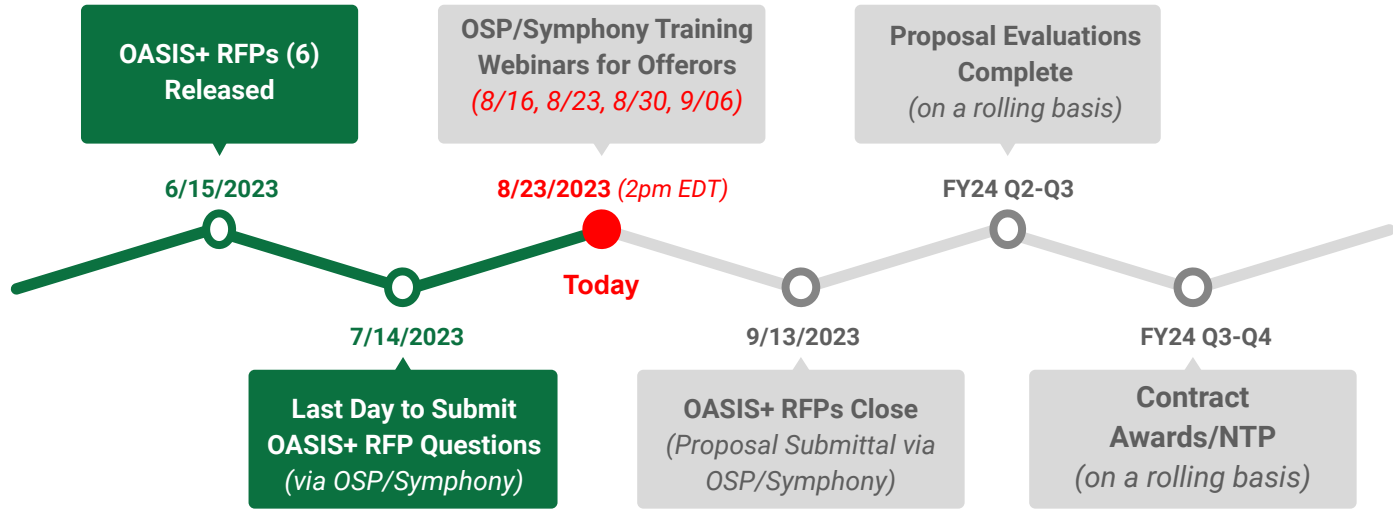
OASIS+ RFPs (6) Released

6/15/2023

OSP/Symphony Training Webinars for Offerors
(8/16, 8/23, 8/30, 9/06)

8/23/2023 (2pm EDT)

Proposal Evaluations Complete
(on a rolling basis)

FY24 Q2-Q3

Today

7/14/2023

Last Day to Submit OASIS+ RFP Questions
(via OSP/Symphony)

9/13/2023

OASIS+ RFPs Close
(Proposal Submittal via OSP/Symphony)

FY24 Q3-Q4

Contract Awards/NTP
(on a rolling basis)